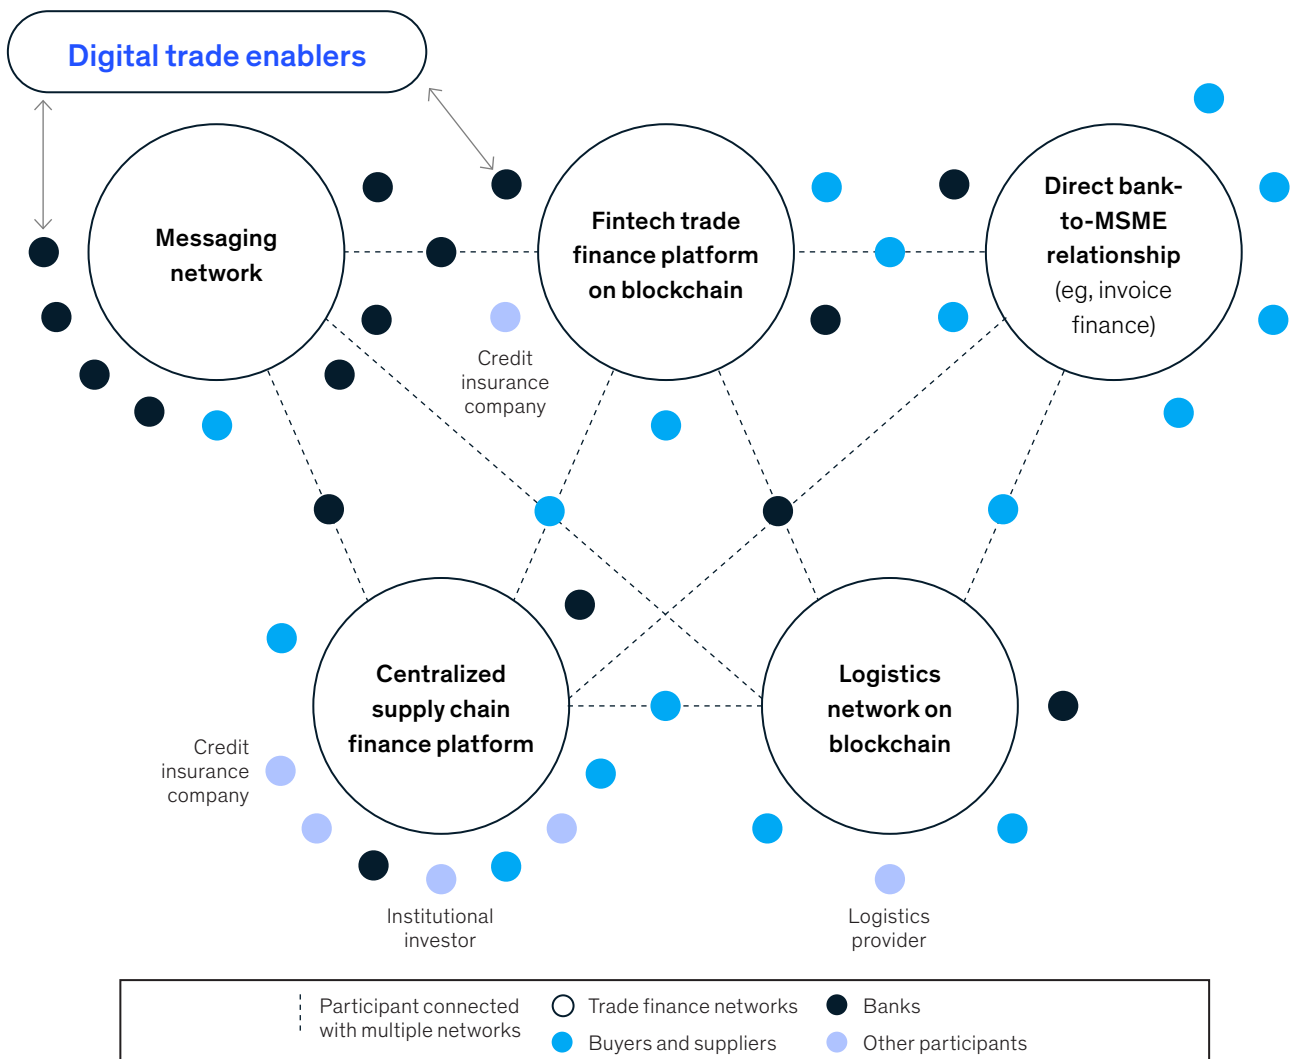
Digital trade enablers

Messaging network

Fintech trade finance platform on blockchain

Direct bank-to-MSME relationship (eg, invoice finance)

Credit insurance company

Centralized supply chain finance platform

Logistics network on blockchain

Credit insurance company

Institutional investor

Logistics provider

Participant connected with multiple networks

Trade finance networks

Banks

Buyers and suppliers

Other participants